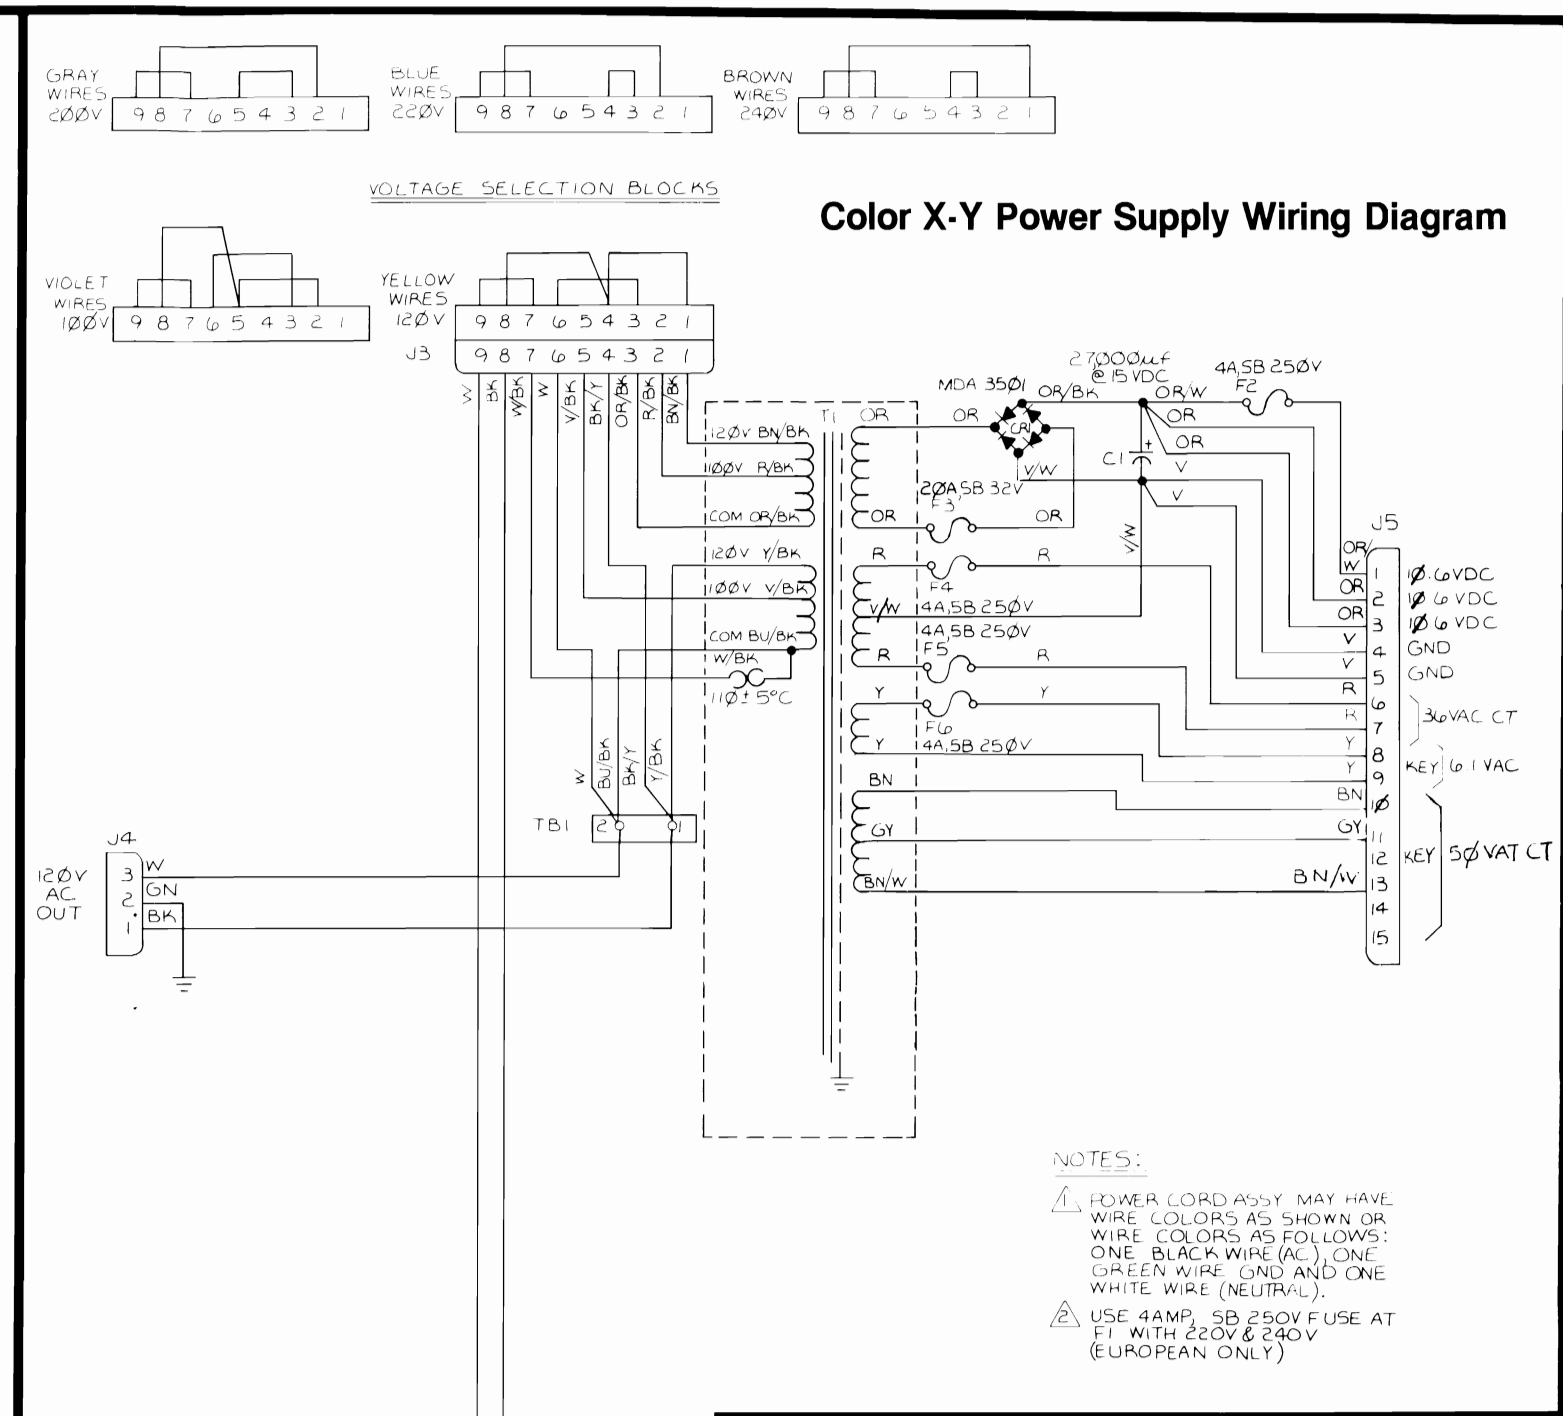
GRAY WIRES 2ØØV 9 8 7 6 5 4 3 2 1

BLUE WIRES 22ØV 9 8 7 6 5 4 3 2 1

BROWN WIRES 24ØV 9 8 7 6 5 4 3 2 1

VOLTAGE SELECTION BLOCKS

Color X-Y Power Supply Wiring Diagram

VIOLET WIRES 1ØØV 9 8 7 6 5 4 3 2 1

YELLOW WIRES 12ØV 9 8 7 6 5 4 3 2 1

J3 9 8 7 6 5 4 3 2 1

W BK W/BK W V/BK BK/Y OR/BK R/BK BN/BK

T1

12ØV BN/BK
1ØØV R/BK
COM OR/BK
12ØV Y/BK
1ØØV V/BK
COM BU/BK
W/BK
11Ø ± 5°C

OR
OR
R
V/W
R
Y
Y
BN
GY
BN/W

27,ØØØuf @ 15 VDC
MDA 35Ø1
OR/BK
OR
CR1
V/W
2ØA,SB 32V
F3
OR
4A,SB 25ØV
F2
OR/W
OR
OR
C1
V
V
V/W
R
F4
4A,5B 25ØV
4A,5B 25ØV
F5
R
Y
F6
4A,5B 25ØV

J5
OR/W 1 1Ø.6VDC
OR 2 1Ø 6 VDC
OR 3 1Ø 6 VDC
V 4 GND
V 5 GND
R 6
R 7 36VAC CT
Y 8
Y 9 KEY 6 1 VAC
BN 1Ø
GY 11
12 KEY 5Ø VAT CT
BN/W 13
14
15

W BU/BK BK/Y Y/BK
TB1 2 1

J4
12ØV AC OUT
3 W
2 GN
1 BK

NOTES:
1 POWER CORD ASSY MAY HAVE WIRE COLORS AS SHOWN OR WIRE COLORS AS FOLLOWS: ONE BLACK WIRE (AC), ONE GREEN WIRE GND AND ONE WHITE WIRE (NEUTRAL).
2 USE 4AMP, SB 250V FUSE AT F1 WITH 220V & 240V (EUROPEAN ONLY)